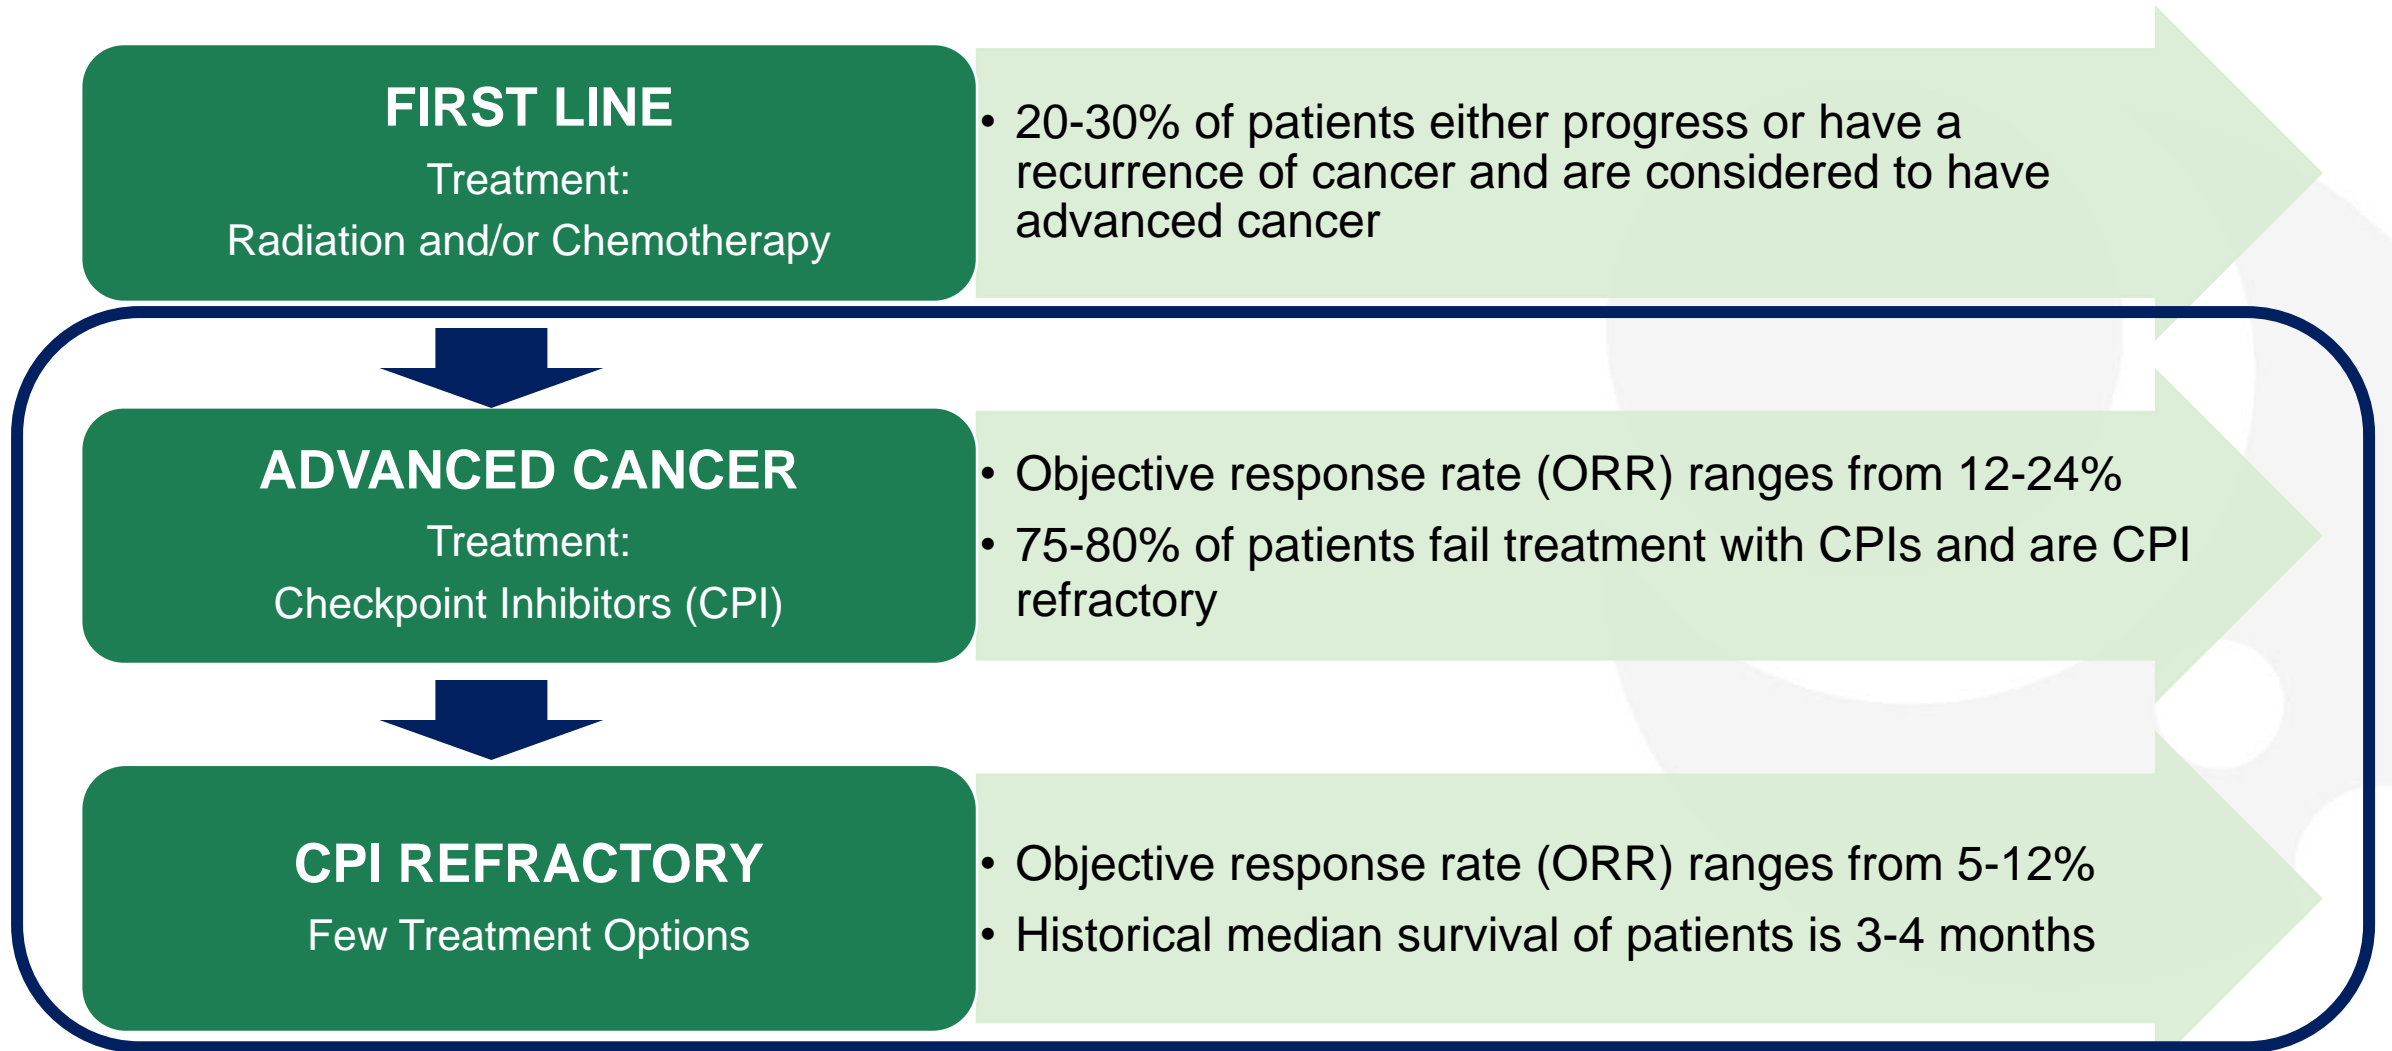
FIRST LINE
Treatment:
Radiation and/or Chemotherapy

• 20-30% of patients either progress or have a recurrence of cancer and are considered to have advanced cancer

ADVANCED CANCER
Treatment:
Checkpoint Inhibitors (CPI)

• Objective response rate (ORR) ranges from 12-24%
• 75-80% of patients fail treatment with CPIs and are CPI refractory

CPI REFRACTORY
Few Treatment Options

• Objective response rate (ORR) ranges from 5-12%
• Historical median survival of patients is 3-4 months